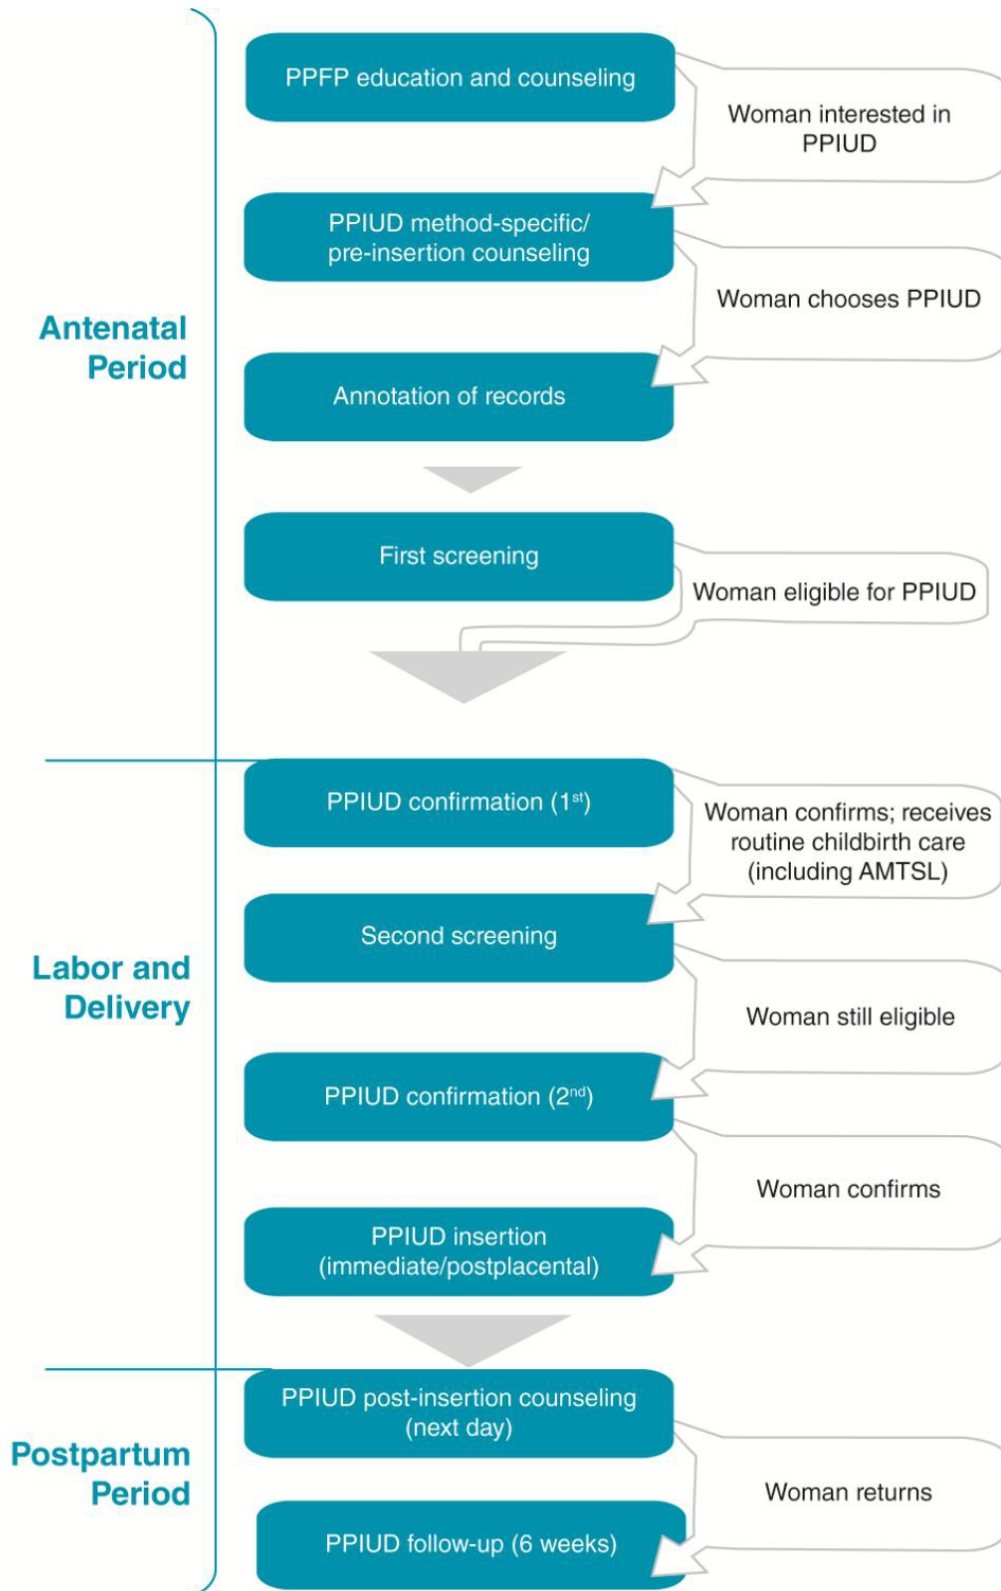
Antenatal Period

PPFP education and counseling

Woman interested in PPIUD

PPIUD method-specific/ pre-insertion counseling

Woman chooses PPIUD

Annotation of records

First screening

Woman eligible for PPIUD

Labor and Delivery

PPIUD confirmation (1$^{st}$)

Woman confirms; receives routine childbirth care (including AMTSL)

Second screening

Woman still eligible

PPIUD confirmation (2$^{nd}$)

Woman confirms

PPIUD insertion (immediate/postplacental)

Postpartum Period

PPIUD post-insertion counseling (next day)

Woman returns

PPIUD follow-up (6 weeks)